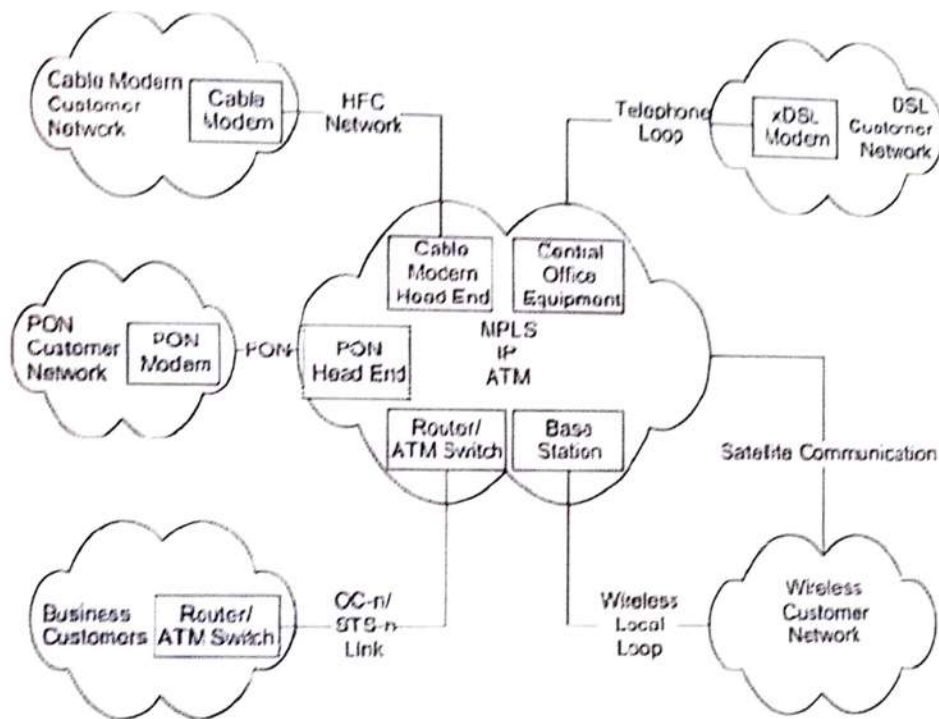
Cable Modem Customer Network

Cable Modem

HFC Network

Telephone Loop

xDSL Modem

DSL Customer Network

Cable Modem Head End

Central Office Equipment

PON Customer Network

PON Modem

PON

PON Head End

MPLS
IP
ATM

Router/ ATM Switch

Base Station

Satellite Communication

Business Customers

Router/ ATM Switch

OC-n/ STS-n Link

Wireless Local Loop

Wireless Customer Network